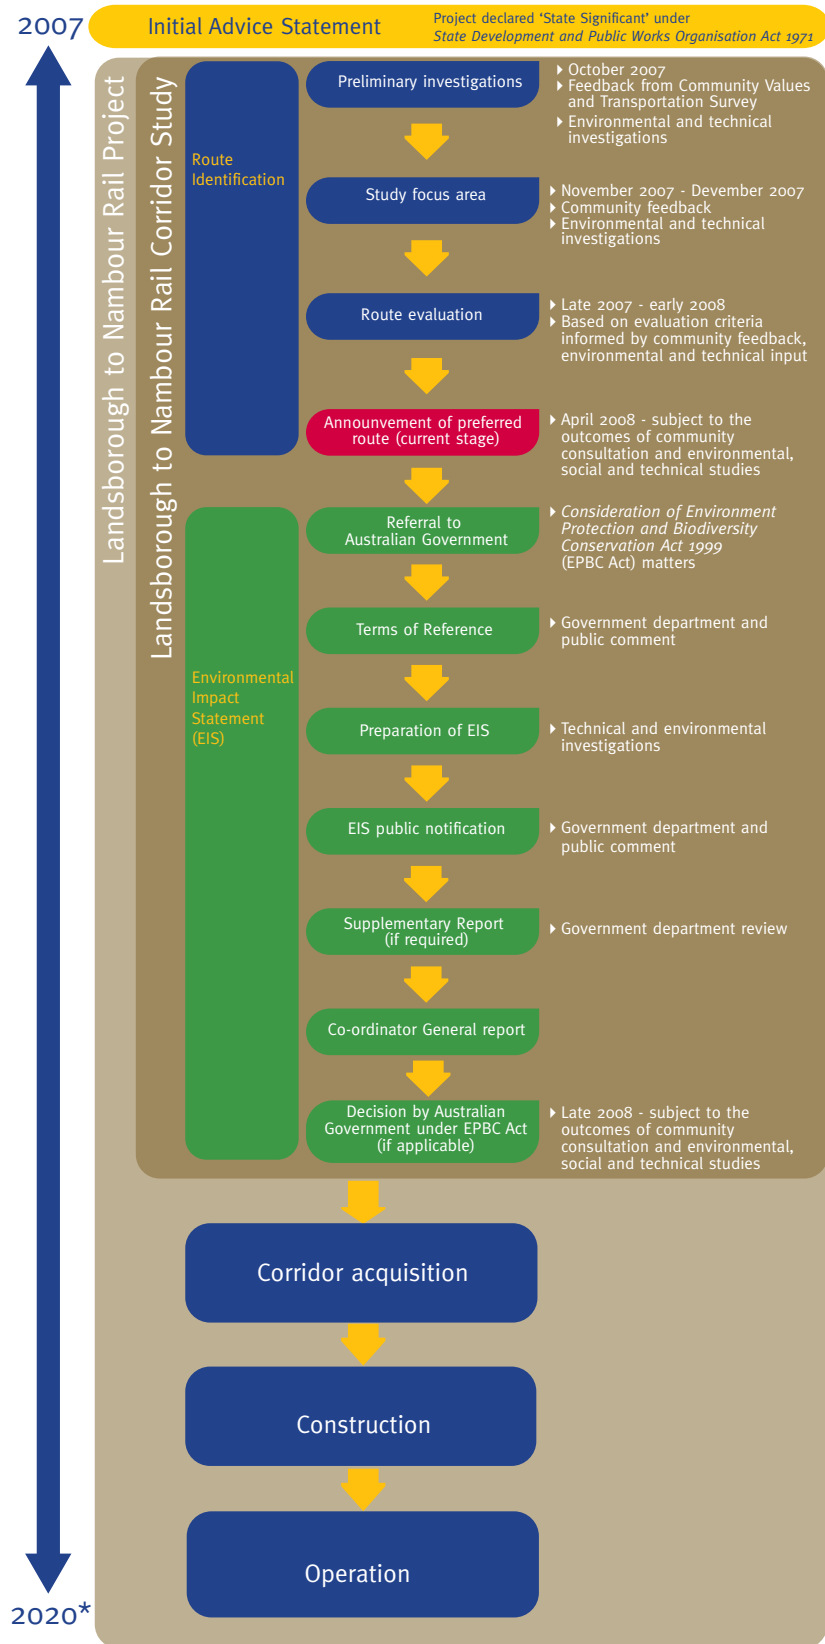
2007

Initial Advice Statement

Project declared 'State Significant' under *State Development and Public Works Organisation Act 1971*

Landsborough to Nambour Rail Project

Landsborough to Nambour Rail Corridor Study

Route Identification

Preliminary investigations

- October 2007
- Feedback from Community Values and Transportation Survey
- Environmental and technical investigations

Study focus area

- November 2007 - Devember 2007
- Community feedback
- Environmental and technical investigations

Route evaluation

- Late 2007 - early 2008
- Based on evaluation criteria informed by community feedback, environmental and technical input

Announvement of preferred route (current stage)

- April 2008 - subject to the outcomes of community consultation and environmental, social and technical studies

Environmental Impact Statement (EIS)

Referral to Australian Government

- *Consideration of Environment Protection and Biodiversity Conservation Act 1999* (EPBC Act) matters

Terms of Reference

- Government department and public comment

Preparation of EIS

- Technical and environmental investigations

EIS public notification

- Government department and public comment

Supplementary Report (if required)

- Government department review

Co-ordinator General report

Decision by Australian Government under EPBC Act (if applicable)

- Late 2008 - subject to the outcomes of community consultation and environmental, social and technical studies

Corridor acquisition

Construction

Operation

2020*